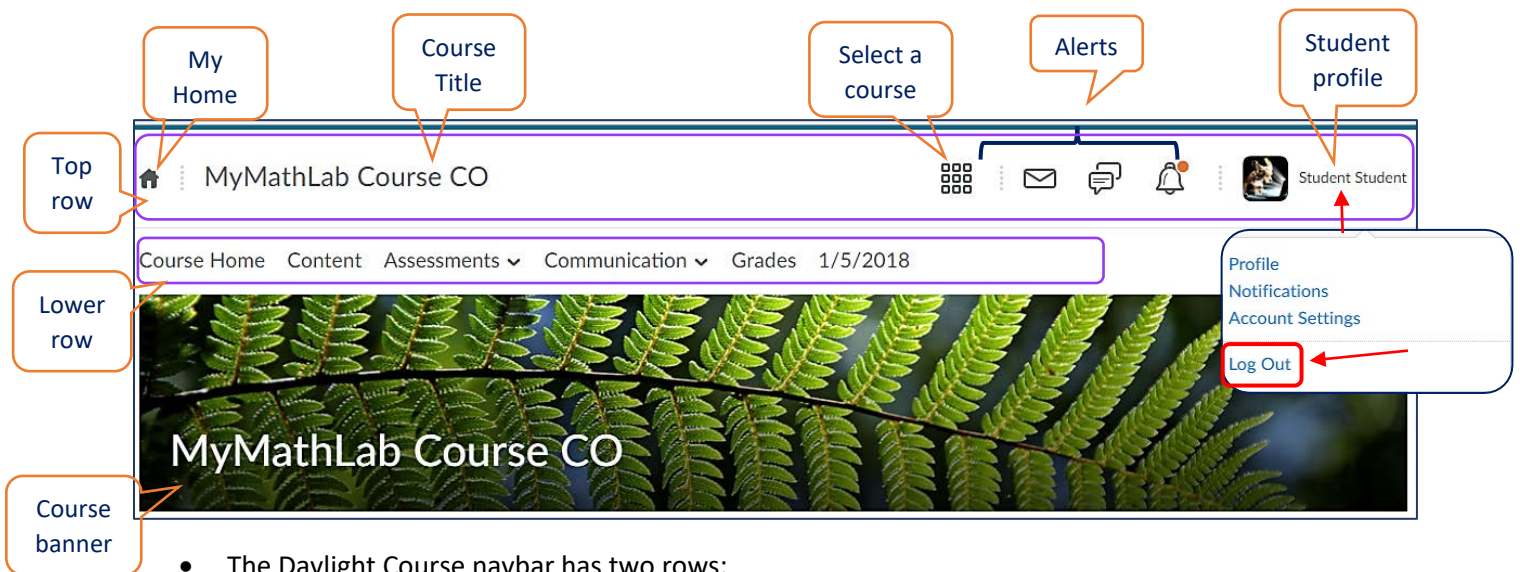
My Home

Course Title

Select a course

Alerts

Student profile

Top row

MyMathLab Course CO

Student Student

Lower row

Course Home Content Assessments Communication Grades 1/5/2018

Profile
Notifications
Account Settings
Log Out

MyMathLab Course CO

Course banner

• The Daylight Course navbar has two rows: